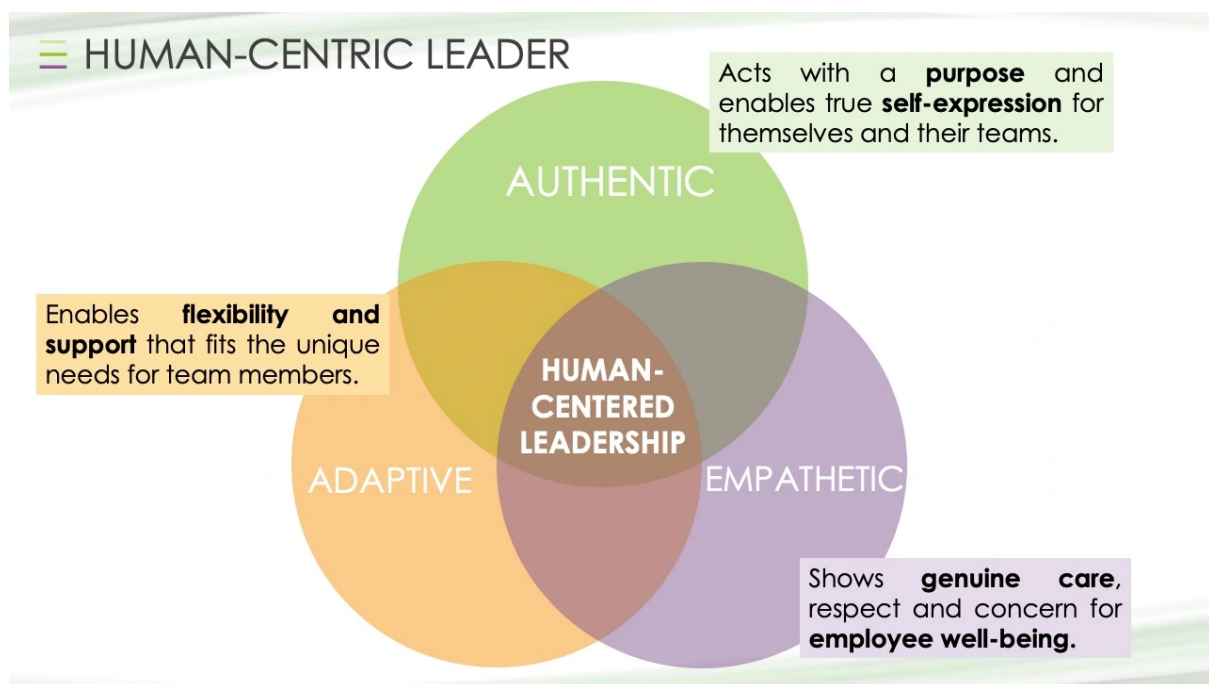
HUMAN-CENTRIC LEADER

Acts with a **purpose** and enables true **self-expression** for themselves and their teams.

AUTHENTIC

Enables **flexibility and support** that fits the unique needs for team members.

HUMAN-CENTERED LEADERSHIP

ADAPTIVE

EMPATHETIC

Shows **genuine care**, respect and concern for **employee well-being.**